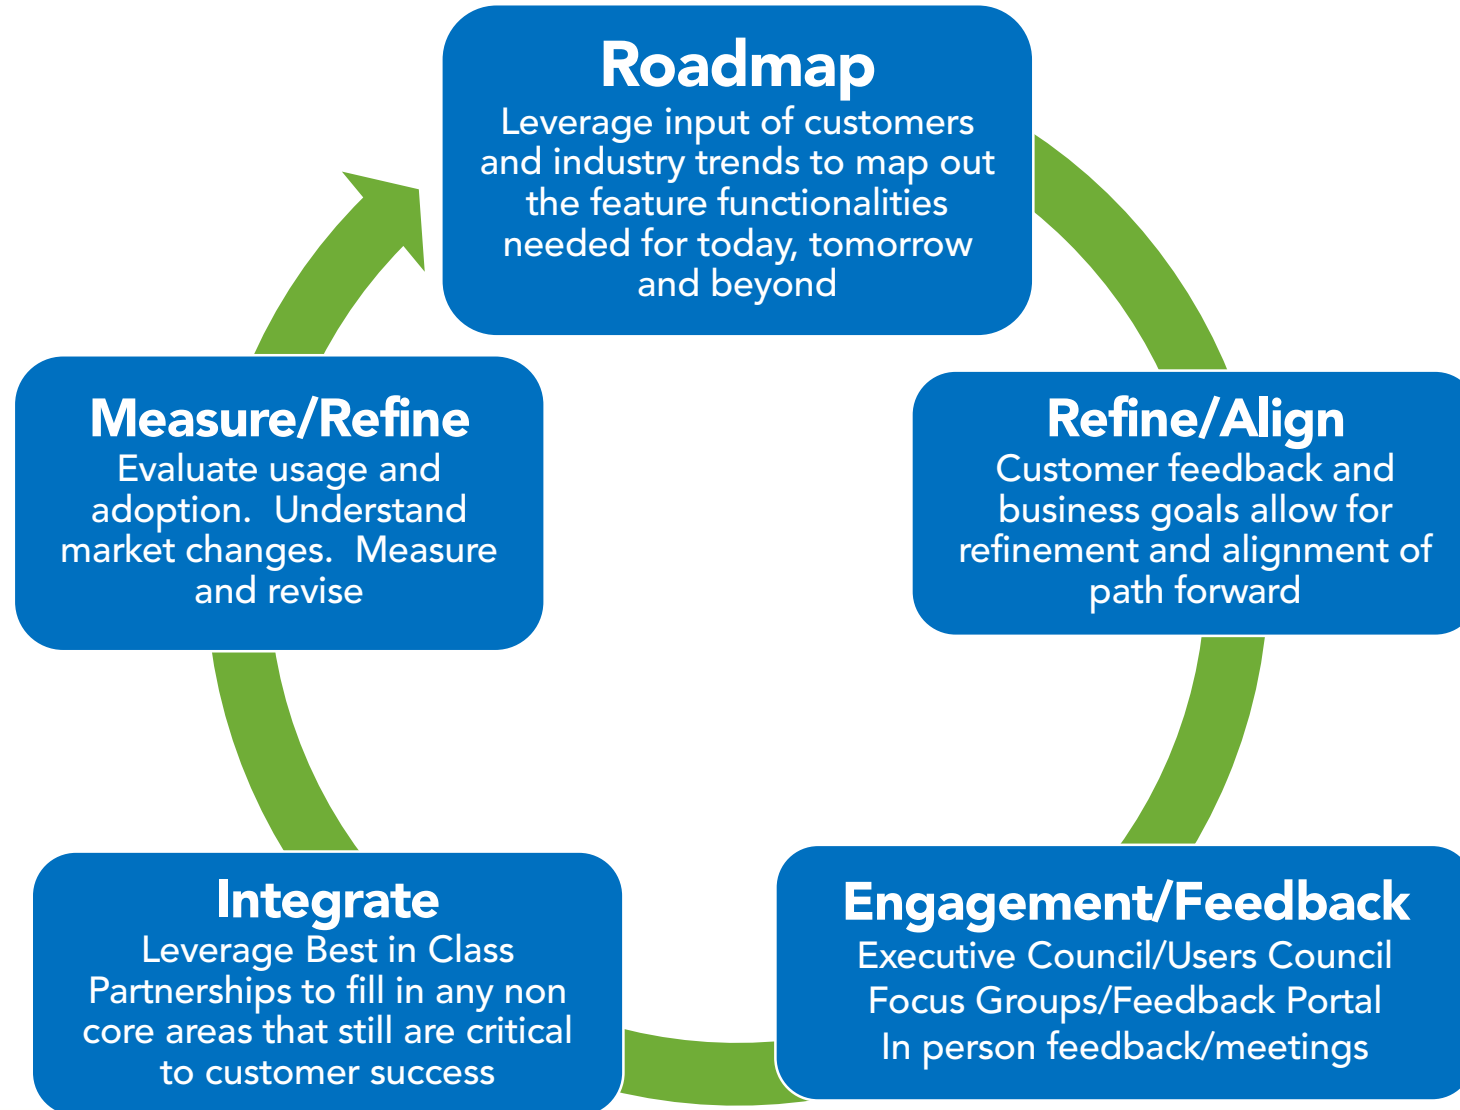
Roadmap
Leverage input of customers and industry trends to map out the feature functionalities needed for today, tomorrow and beyond

Refine/Align
Customer feedback and business goals allow for refinement and alignment of path forward

Engagement/Feedback
Executive Council/Users Council
Focus Groups/Feedback Portal
In person feedback/meetings

Integrate
Leverage Best in Class Partnerships to fill in any non core areas that still are critical to customer success

Measure/Refine
Evaluate usage and adoption. Understand market changes. Measure and revise